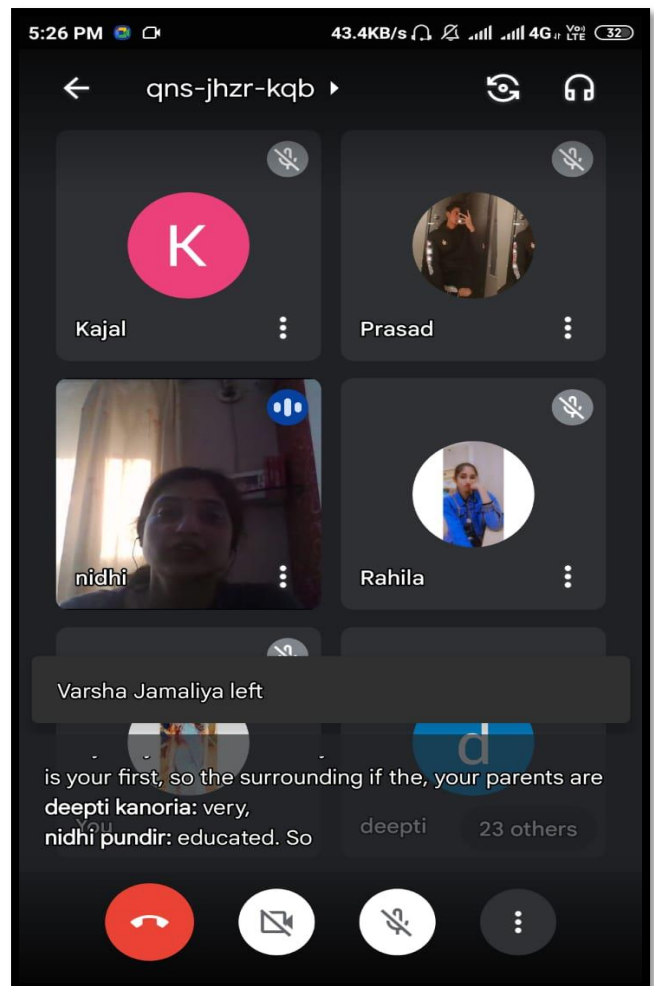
5:26 PM 43.4KB/s 4G Vo) LTE 32

qns-jhzr-kqb

K

Kajal

Prasad

nidhi

Rahila

Varsha Jamaliya left

d

is your first, so the surrounding if the, your parents are
deepti kanoria: very,
nidhi pundir: educated. So

You

deepti

23 others